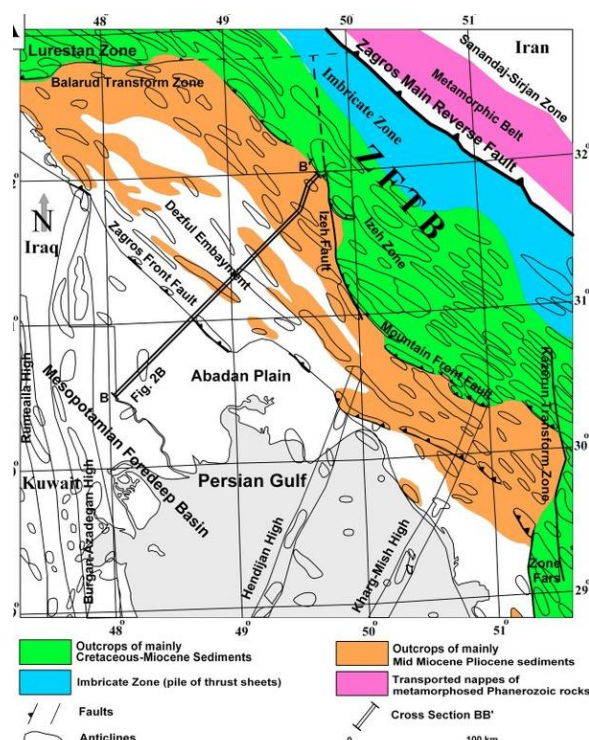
48 49 50 51

Lurestan Zone
Iran
Sanandaj-Sirjan Zone
Metamorphic Belt
Zagros Main Reverse Fault
Imbricate Zone
Balarud Transform Zone
B'
ZFTB
32
Izeh Fault
Izeh Zone
Dezful Embayment
N
Iraq
Zagros Front Fault
31
Mountain Front Fault
Kazerun Transform Zone
Rumeaila High
B
Fig. 2B
Abadan Plain
Mesopotamian Foredeep Basin
30
Kuwait
Persian Gulf
Burgan Azadegan High
Hendijan High
Kharg-Mish High
Zone Fars
29
48 49 50 51

Outcrops of mainly Cretaceous-Miocene Sediments
Outcrops of mainly Mid Miocene Pliocene sediments
Imbricate Zone (pile of thrust sheets)
Transported nappes of metamorphosed Phanerozoic rocks
Faults
Cross Section BB'
Anticlines
0 100 km